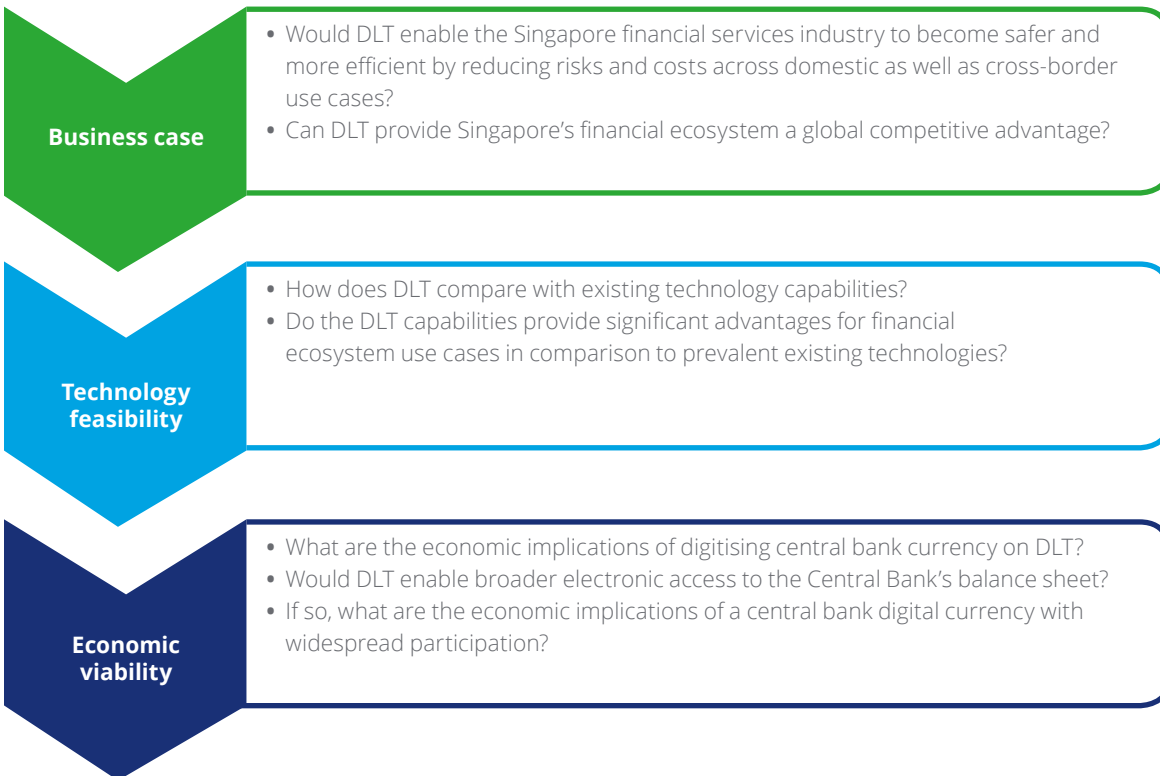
Business case

• Would DLT enable the Singapore financial services industry to become safer and more efficient by reducing risks and costs across domestic as well as cross-border use cases?
• Can DLT provide Singapore's financial ecosystem a global competitive advantage?

Technology feasibility

• How does DLT compare with existing technology capabilities?
• Do the DLT capabilities provide significant advantages for financial ecosystem use cases in comparison to prevalent existing technologies?

Economic viability

• What are the economic implications of digitising central bank currency on DLT?
• Would DLT enable broader electronic access to the Central Bank's balance sheet?
• If so, what are the economic implications of a central bank digital currency with widespread participation?